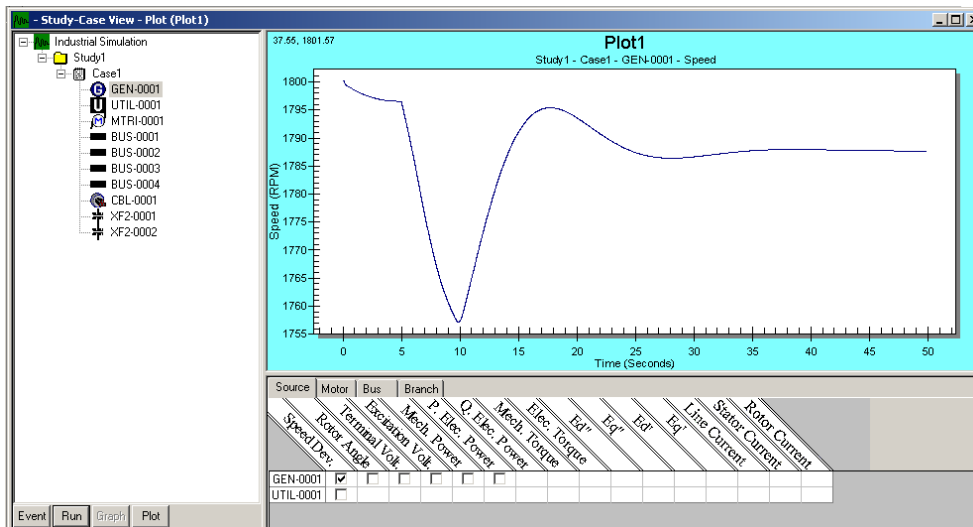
- Study-Case View - Plot (Plot1)

Industrial Simulation
Study1
Case1
GEN-0001
UTIL-0001
MTRI-0001
BUS-0001
BUS-0002
BUS-0003
BUS-0004
CBL-0001
XF2-0001
XF2-0002

Event Run Graph Plot

37.55, 1801.57

Plot1
Study1 - Case1 - GEN-0001 - Speed

Speed (RPM)
1800
1795
1790
1785
1780
1775
1770
1765
1760
1755
0 5 10 15 20 25 30 35 40 45 50
Time (Seconds)

Source Motor Bus Branch

Speed Dev. | Rotor Angle | Terminal Volt. | Excitation Volt. | Mech. Power | P. Elec. Power | Q. Elec. Power | Mech. Torque | Elec. Torque | Ed'' | Eq'' | Ed' | Eq' | Line Current | Stator Current | Rotor Current

GEN-0001
UTIL-0001